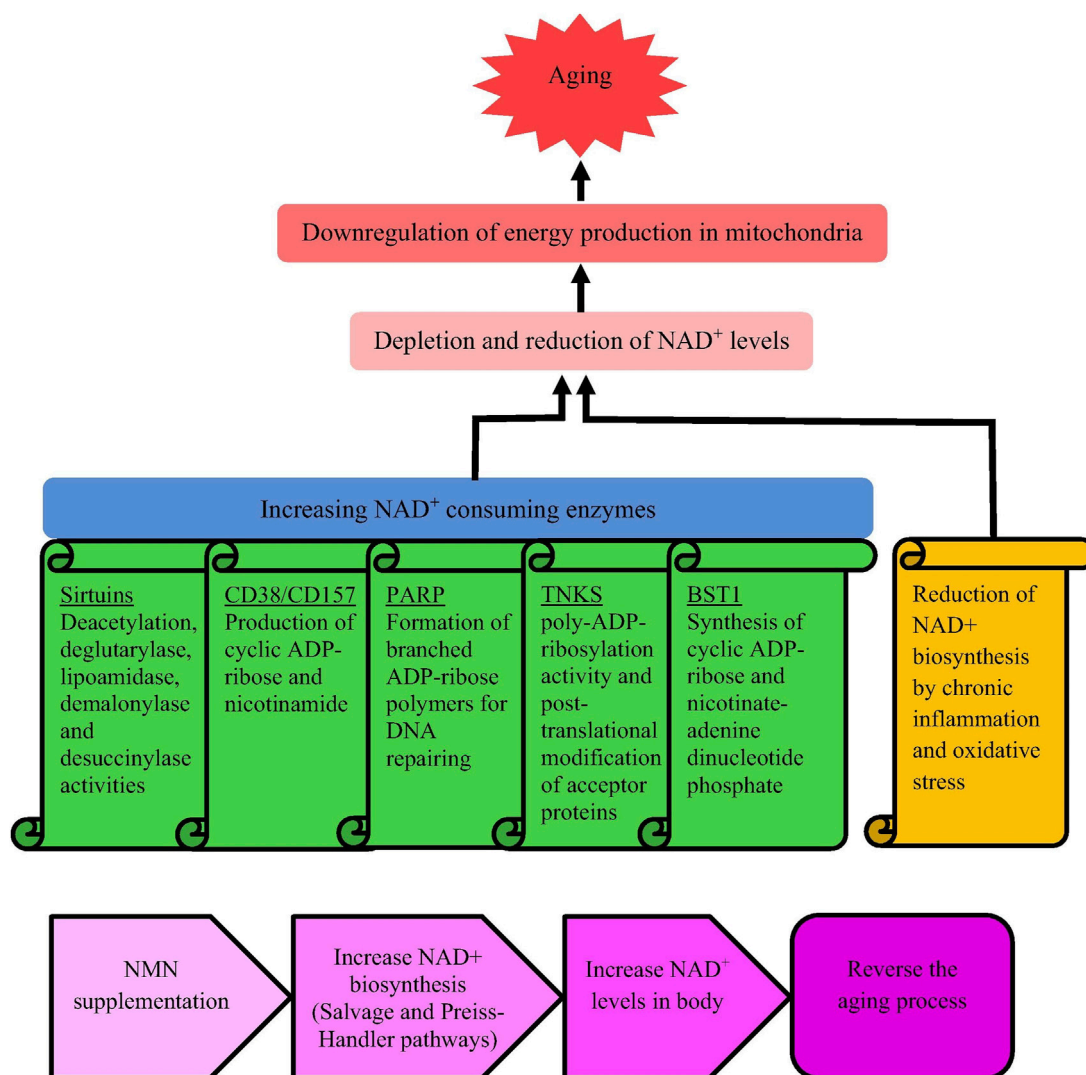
Aging

Downregulation of energy production in mitochondria

Depletion and reduction of NAD$^+$ levels

Increasing NAD$^+$ consuming enzymes

Sirtuins
Deacetylation, deglutarylase, lipoamidase, demalonylase and desuccinylase activities

CD38/CD157
Production of cyclic ADP-ribose and nicotinamide

PARP
Formation of branched ADP-ribose polymers for DNA repairing

TNKS
poly-ADP-ribosylation activity and post-translational modification of acceptor proteins

BST1
Synthesis of cyclic ADP-ribose and nicotinate-adenine dinucleotide phosphate

Reduction of NAD+ biosynthesis by chronic inflammation and oxidative stress

NMN supplementation

Increase NAD+ biosynthesis (Salvage and Preiss-Handler pathways)

Increase NAD$^+$ levels in body

Reverse the aging process